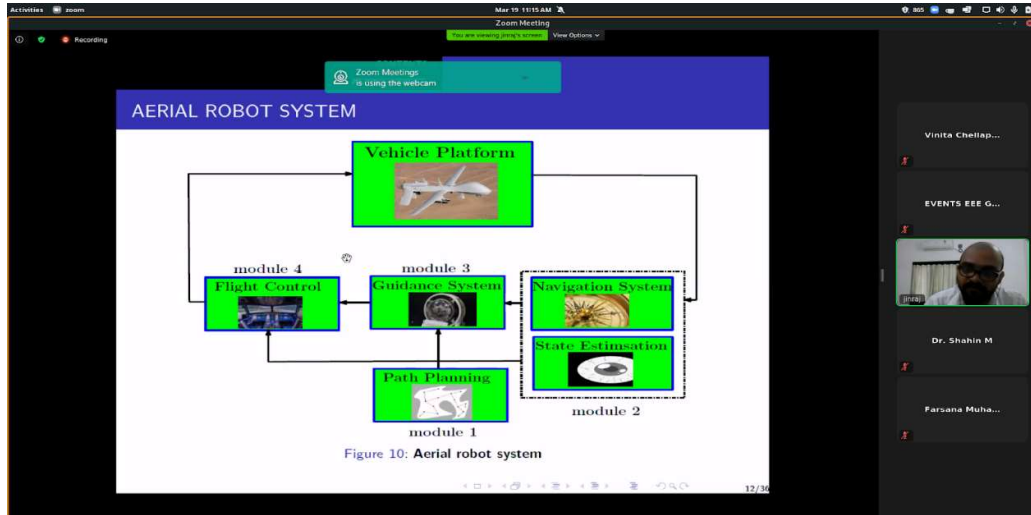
Activities zoom

Mar 19 11:15 AM

Zoom Meeting

Recording

You are viewing jinraj's screen View Options

Zoom Meetings is using the webcam

AERIAL ROBOT SYSTEM

Vehicle Platform

module 4

Flight Control

module 3

Guidance System

Navigation System

State Estimsation

Path Planning

module 1

module 2

Figure 10: Aerial robot system

12/36

Vinita Chellap...

EVENTS EEE G...

jinraj

Dr. Shahin M

Farsana Muha...